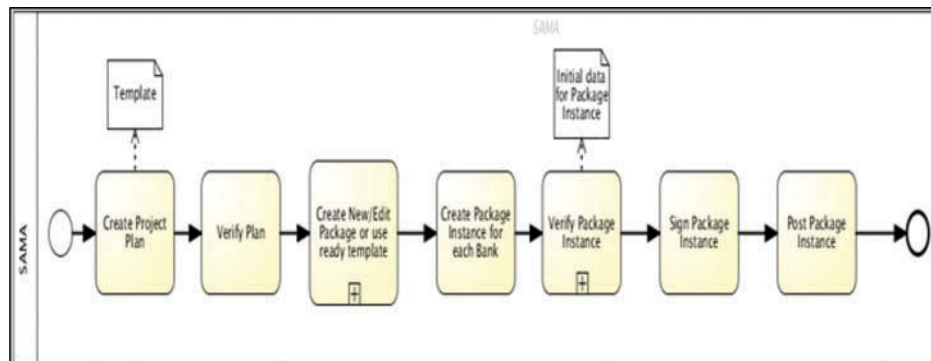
SAMA

SAMA

Template

Create Project Plan

Verify Plan

Create New/Edit Package or use ready template

Create Package Instance for each Bank

Initial data for Package Instance

Verify Package Instance

Sign Package Instance

Post Package Instance